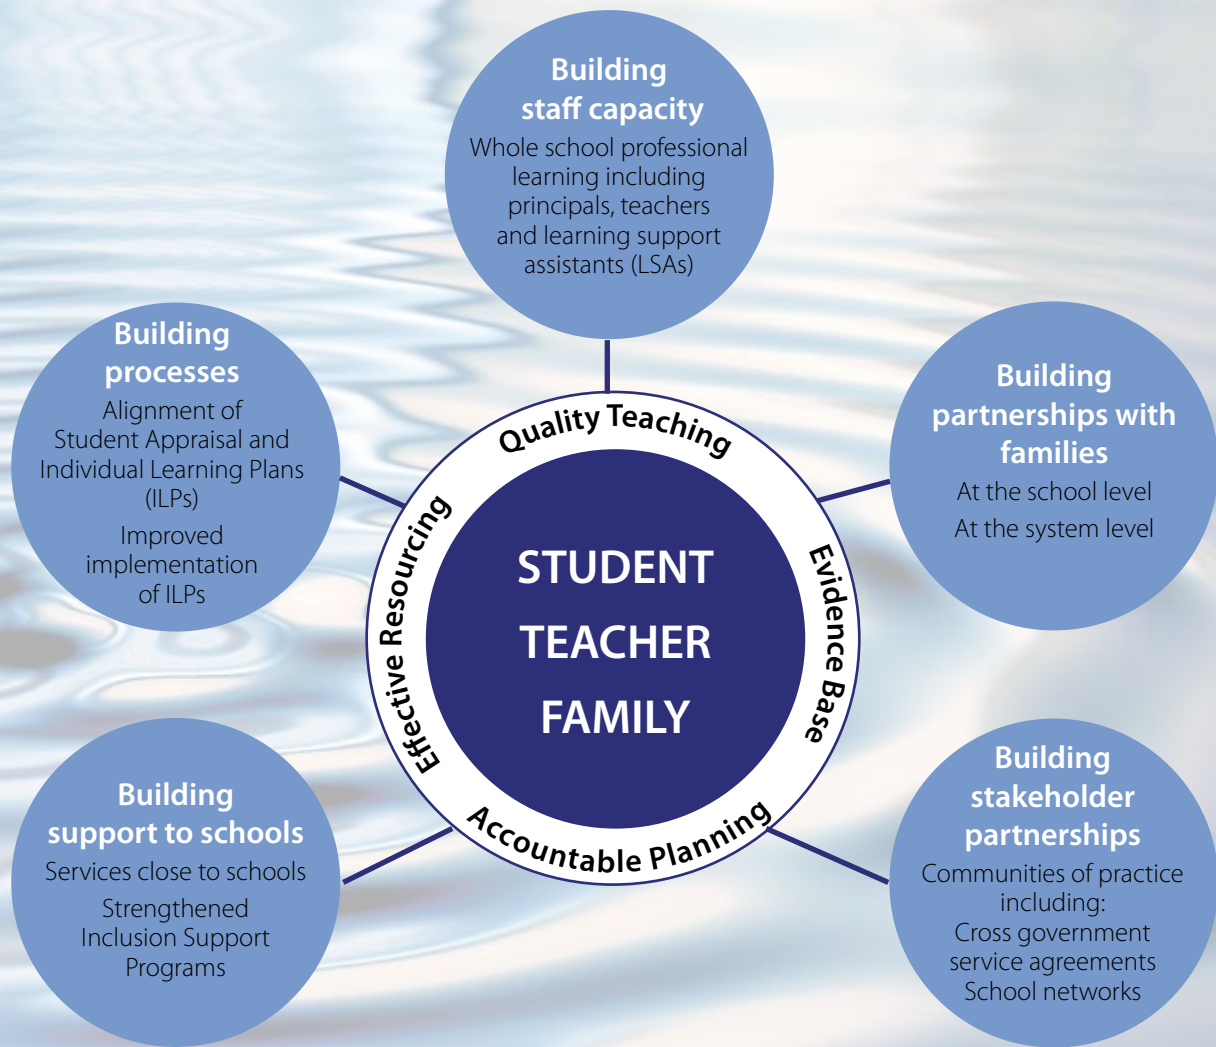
Building staff capacity

Whole school professional learning including principals, teachers and learning support assistants (LSAs)

Building processes

Alignment of Student Appraisal and Individual Learning Plans (ILPs)

Improved implementation of ILPs

Building partnerships with families

At the school level

At the system level

Quality Teaching

Evidence Base

Accountable Planning

Effective Resourcing

STUDENT

TEACHER

FAMILY

Building support to schools

Services close to schools

Strengthened Inclusion Support Programs

Building stakeholder partnerships

Communities of practice including:

Cross government service agreements

School networks